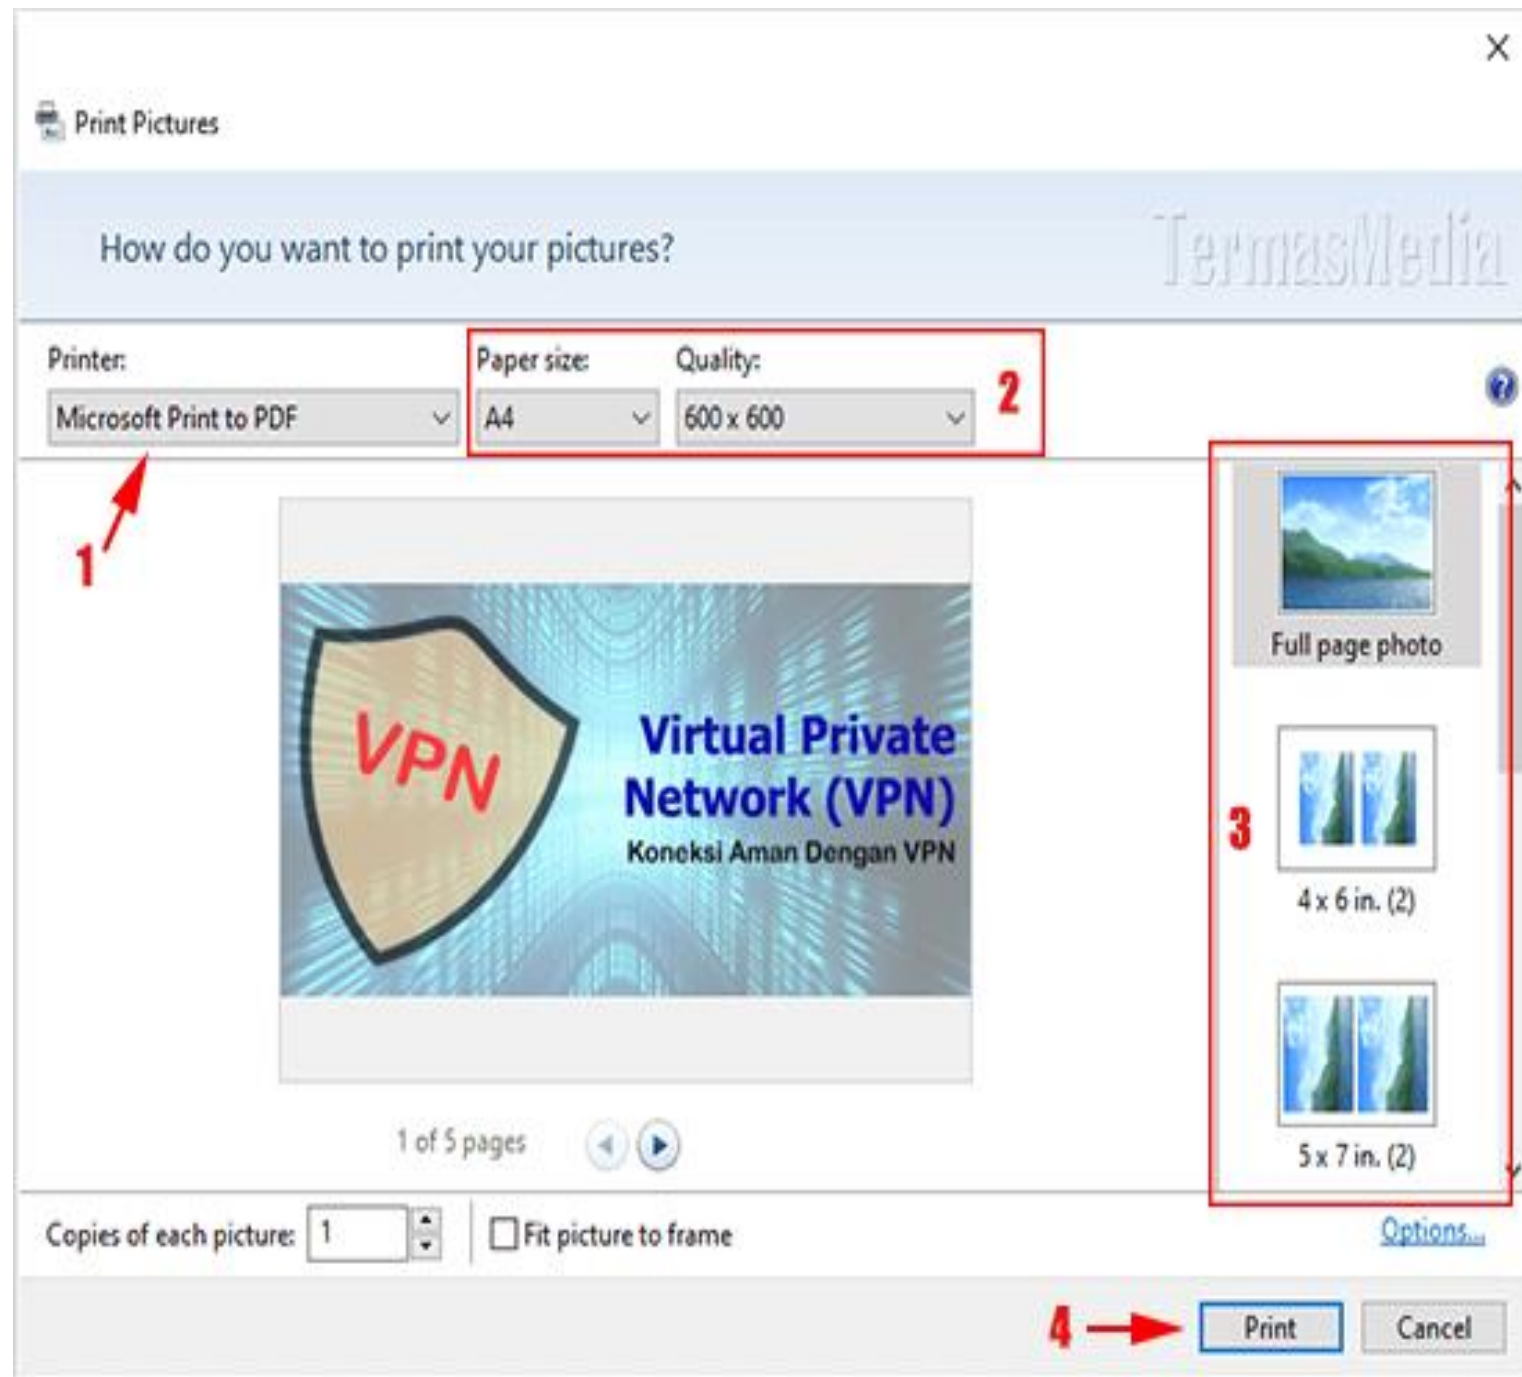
Print Pictures

How do you want to print your pictures?

TermasMedia

Printer:
Microsoft Print to PDF

Paper size:
A4

Quality:
600 x 600

2

1

VPN

Virtual Private Network (VPN)
Koneksi Aman Dengan VPN

Full page photo

3

4 x 6 in. (2)

5 x 7 in. (2)

1 of 5 pages

Copies of each picture: 1

Fit picture to frame

Options...

4

Print

Cancel